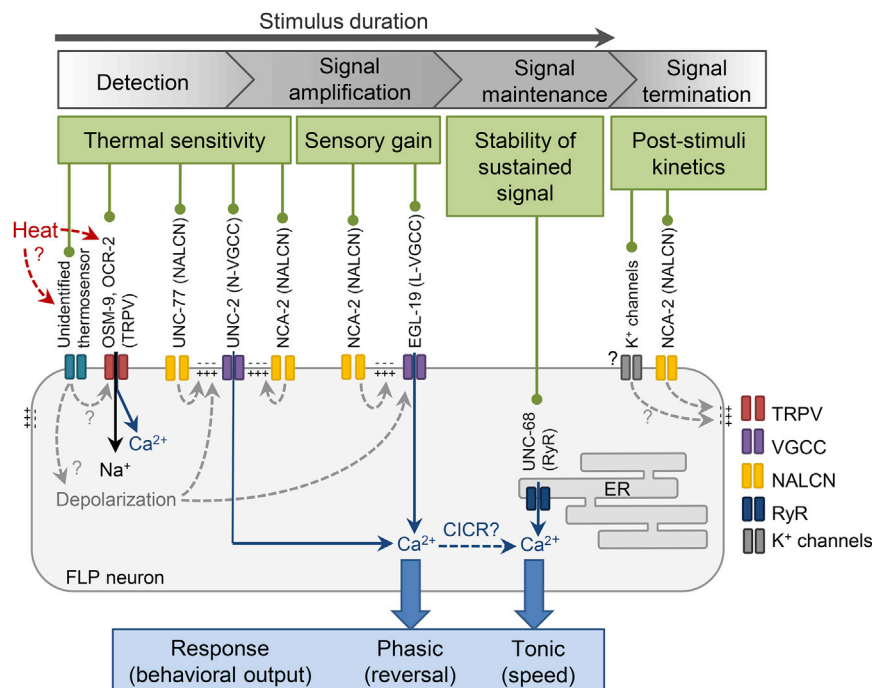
Stimulus duration

Detection

Signal amplification

Signal maintenance

Signal termination

Thermal sensitivity

Sensory gain

Stability of sustained signal

Post-stimuli kinetics

Heat

?

Unidentified thermosensor

OSM-9, OCR-2 (TRPV)

UNC-77 (NALCN)

UNC-2 (N-VGCC)

NCA-2 (NALCN)

NCA-2 (NALCN)

EGL-19 (L-VGCC)

K⁺ channels

NCA-2 (NALCN)

?

+++

+++

+++

?

?

$Ca^{2+}$

$Na^{+}$

Depolarization

UNC-68 (RyR)

ER

?

$Ca^{2+}$

CICR?

$Ca^{2+}$

FLP neuron

TRPV

VGCC

NALCN

RyR

K⁺ channels

Response (behavioral output)

Phasic (reversal)

Tonic (speed)